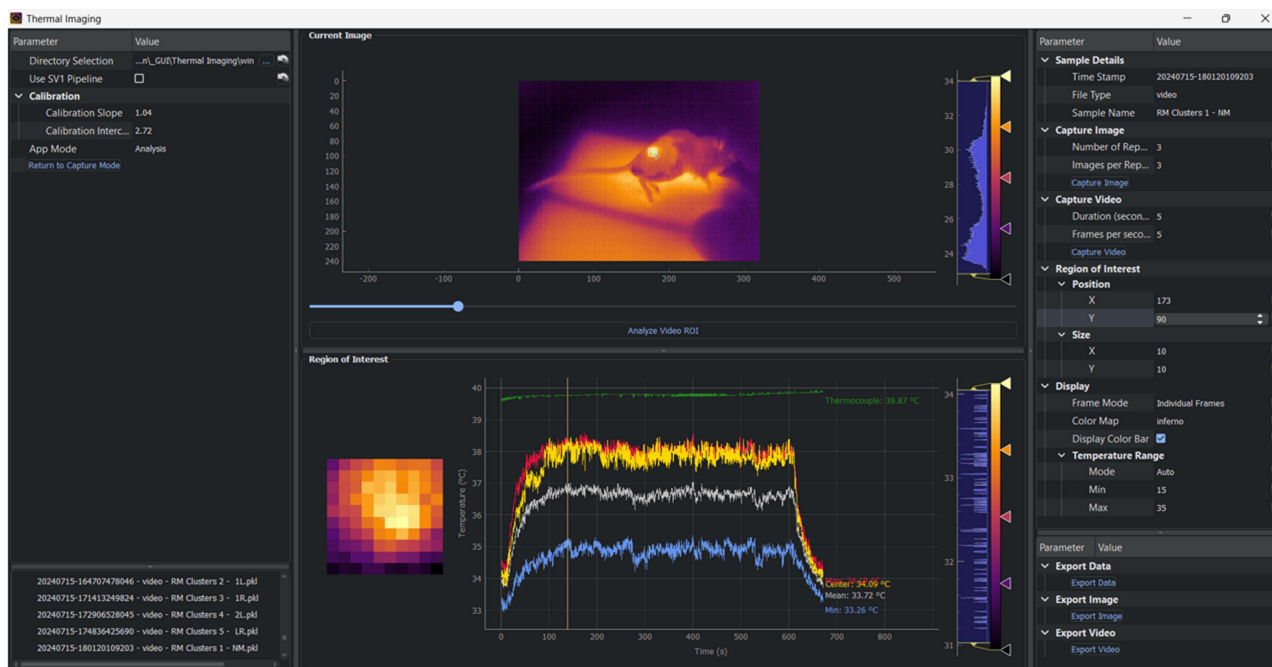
Thermal Imaging

| Parameter | Value |
|---|---|
| Directory Selection | ...n\_GUI\Thermal Imaging\win ... |
| Use SV1 Pipeline | |
| Calibration | |
| Calibration Slope | 1.04 |
| Calibration Interc... | 2.72 |
| App Mode | Analysis |
| Return to Capture Mode | |

20240715-164707478046 - video - RM Clusters 2 - 1L.pkl
20240715-171413249824 - video - RM Clusters 3 - 1R.pkl
20240715-172906528045 - video - RM Clusters 4 - 2L.pkl
20240715-174836425690 - video - RM Clusters 5 - LR.pkl
20240715-180120109203 - video - RM Clusters 1 - NM.pkl

Current Image

0
20
40
60
80
100
120
140
160
180
200
220
240
-200
-100
0
100
200
300
400
500
34
32
30
28
26
24

Analyze Video ROI

Region of Interest

40
39
38
37
36
35
34
33
Temperature (°C)
0
100
200
300
400
500
600
700
800
Time (s)
Thermocouple: 39.87 °C
Center: 34.09 °C
Mean: 33.72 °C
Min: 33.26 °C
34
33
32
31

| Parameter | Value |
|---|---|
| Sample Details | |
| Time Stamp | 20240715-180120109203 |
| File Type | video |
| Sample Name | RM Clusters 1 - NM |
| Capture Image | |
| Number of Rep... | 3 |
| Images per Rep... | 3 |
| Capture Image | |
| Capture Video | |
| Duration (secon... | 5 |
| Frames per seco... | 5 |
| Capture Video | |
| Region of Interest | |
| Position | |
| X | 173 |
| Y | 90 |
| Size | |
| X | 10 |
| Y | 10 |
| Display | |
| Frame Mode | Individual Frames |
| Color Map | inferno |
| Display Color Bar | |
| Temperature Range | |
| Mode | Auto |
| Min | 15 |
| Max | 35 |

| Parameter | Value |
|---|---|
| Export Data | |
| Export Data | |
| Export Image | |
| Export Image | |
| Export Video | |
| Export Video | |